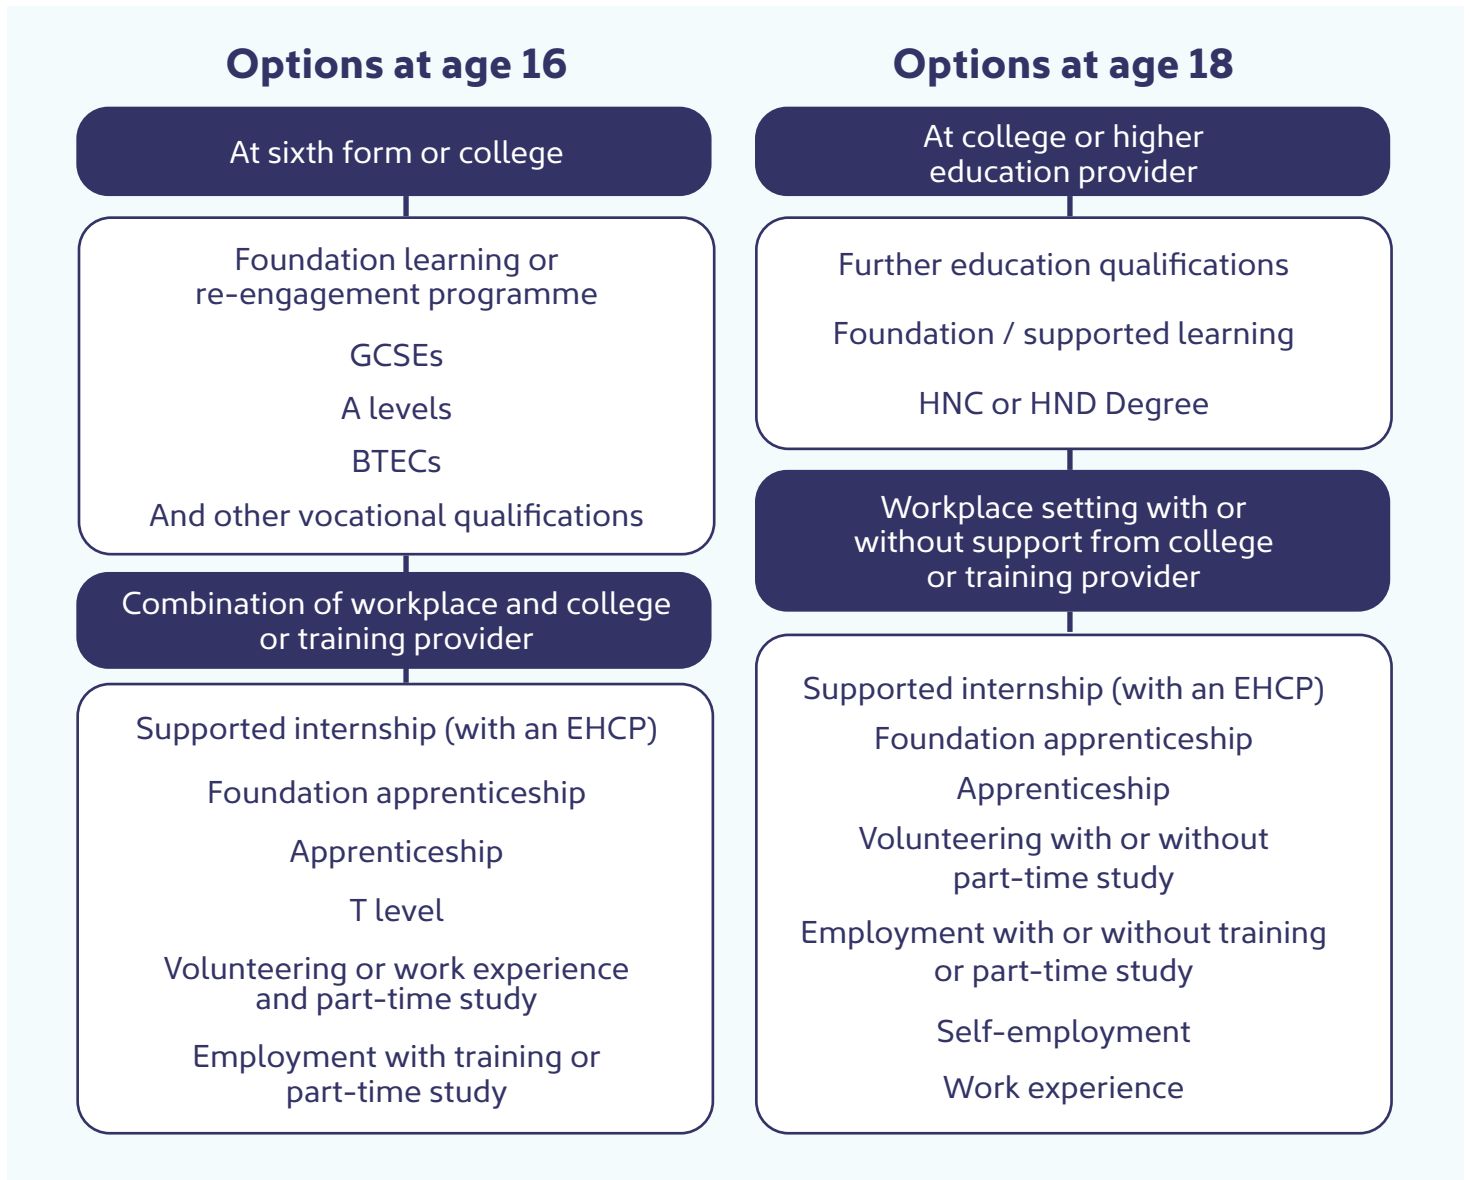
Options at age 16

At sixth form or college

Foundation learning or re-engagement programme

GCSEs

A levels

BTECs

And other vocational qualifications

Combination of workplace and college or training provider

Supported internship (with an EHCP)

Foundation apprenticeship

Apprenticeship

T level

Volunteering or work experience and part-time study

Employment with training or part-time study

Options at age 18

At college or higher education provider

Further education qualifications

Foundation / supported learning

HNC or HND Degree

Workplace setting with or without support from college or training provider

Supported internship (with an EHCP)

Foundation apprenticeship

Apprenticeship

Volunteering with or without part-time study

Employment with or without training or part-time study

Self-employment

Work experience